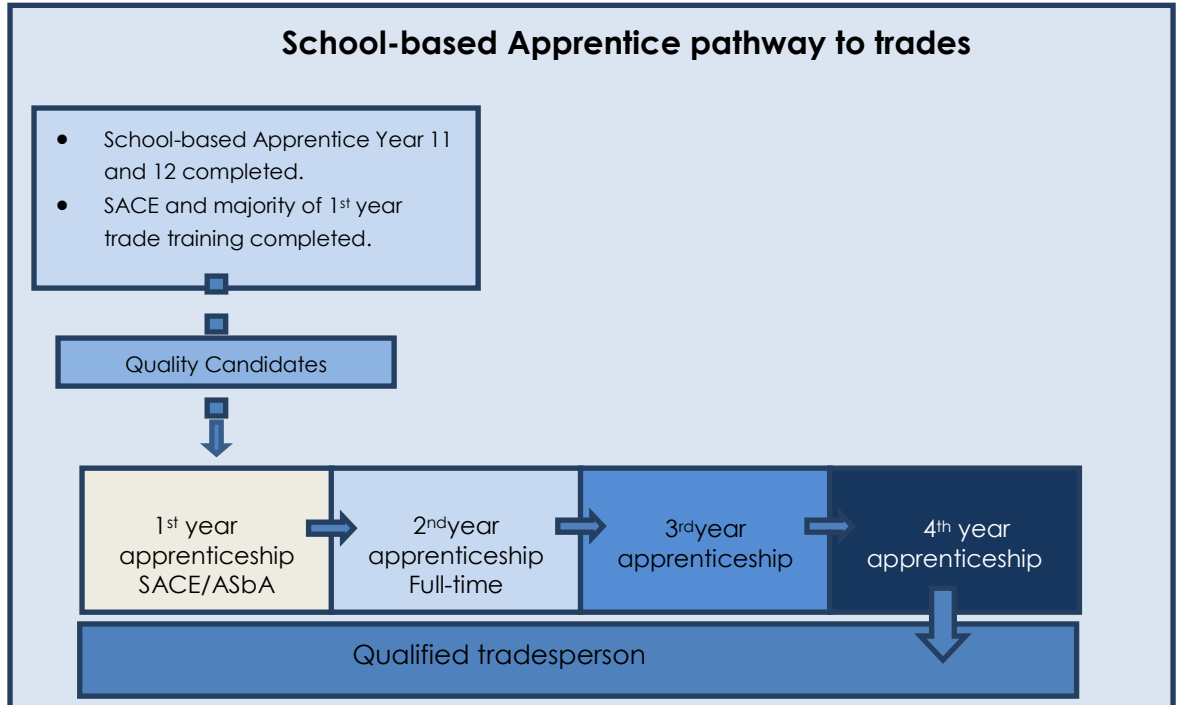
School-based Apprentice pathway to trades

- School-based Apprentice Year 11 and 12 completed.
- SACE and majority of 1$^{st}$ year trade training completed.

Quality Candidates

1$^{st}$ year apprenticeship SACE/ASbA

2$^{nd}$year apprenticeship Full-time

3$^{rd}$year apprenticeship

4$^{th}$ year apprenticeship

Qualified tradesperson